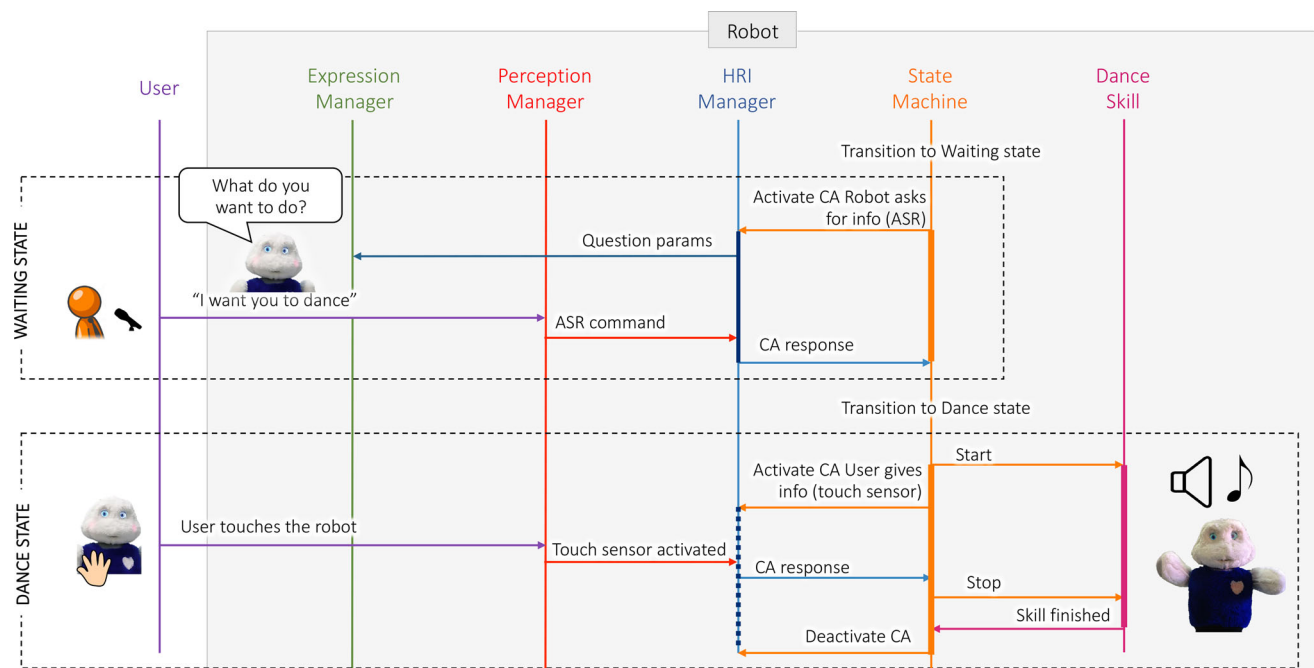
Robot

User

Expression Manager

Perception Manager

HRI Manager

State Machine

Dance Skill

Transition to Waiting state

WAITING STATE

What do you want to do?

Activate CA Robot asks for info (ASR)

Question params

"I want you to dance"

ASR command

CA response

Transition to Dance state

DANCE STATE

Start

Activate CA User gives info (touch sensor)

User touches the robot

Touch sensor activated

CA response

Stop

Skill finished

Deactivate CA